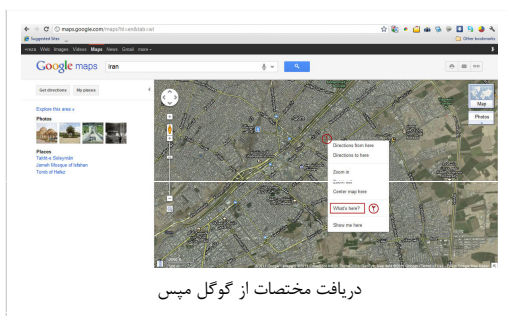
maps.google.com/maps?hl=en&tab=wl
Suggested Sites
Other bookmarks
+reza Web Images Videos Maps News Gmail more
Google maps
iran
Get directions My places
Explore this area »
Photos
Places
Takht-e Soleyman
Jameh Mosque of Isfahan
Tomb of Hafez
Map
Photos
١
Directions from here
Directions to here
Zoom in
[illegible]
Center map here
What's here?
٢
Show me here
دریافت مختصات از گوگل مپس